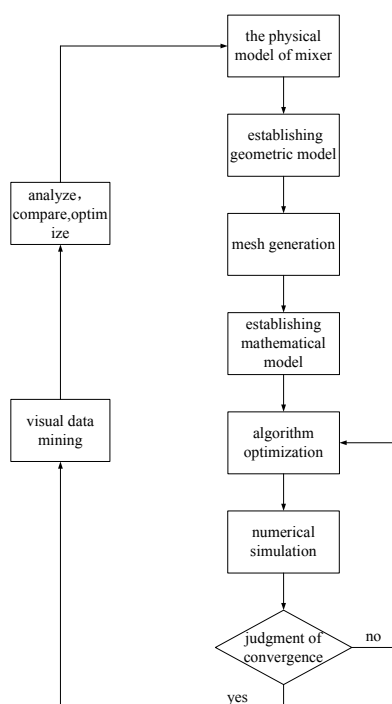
the physical model of mixer

establishing geometric model

mesh generation

establishing mathematical model

algorithm optimization

numerical simulation

judgment of convergence

no

yes

visual data mining

analyze，compare,optimize